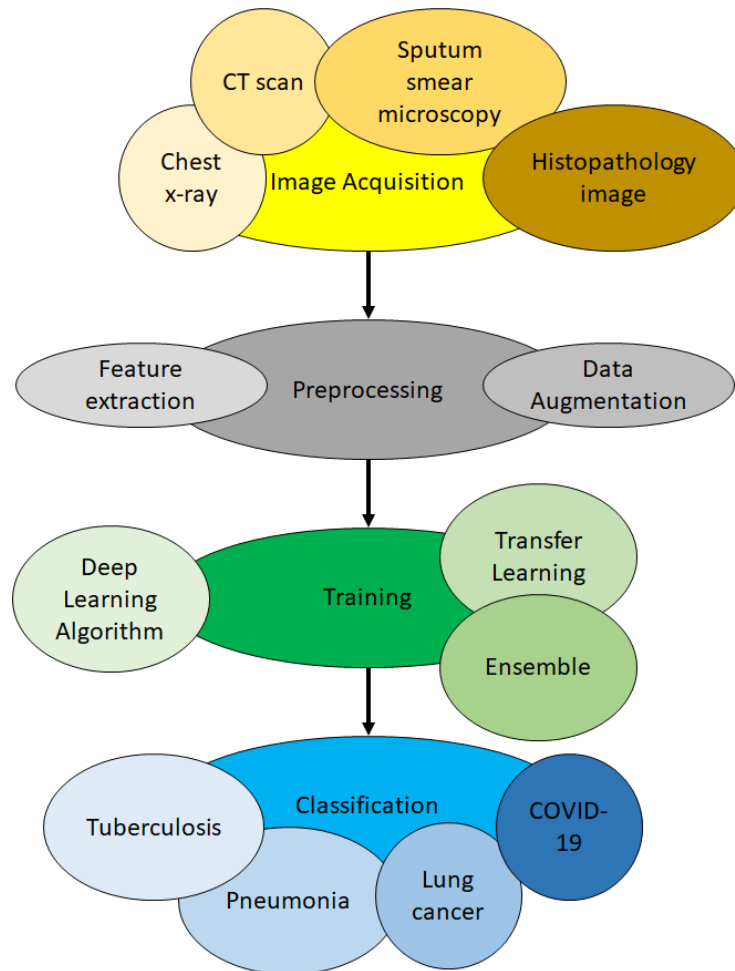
CT scan

Sputum smear microscopy

Chest x-ray

Image Acquisition

Histopathology image

Feature extraction

Preprocessing

Data Augmentation

Deep Learning Algorithm

Training

Transfer Learning

Ensemble

Classification

Tuberculosis

COVID-19

Pneumonia

Lung cancer